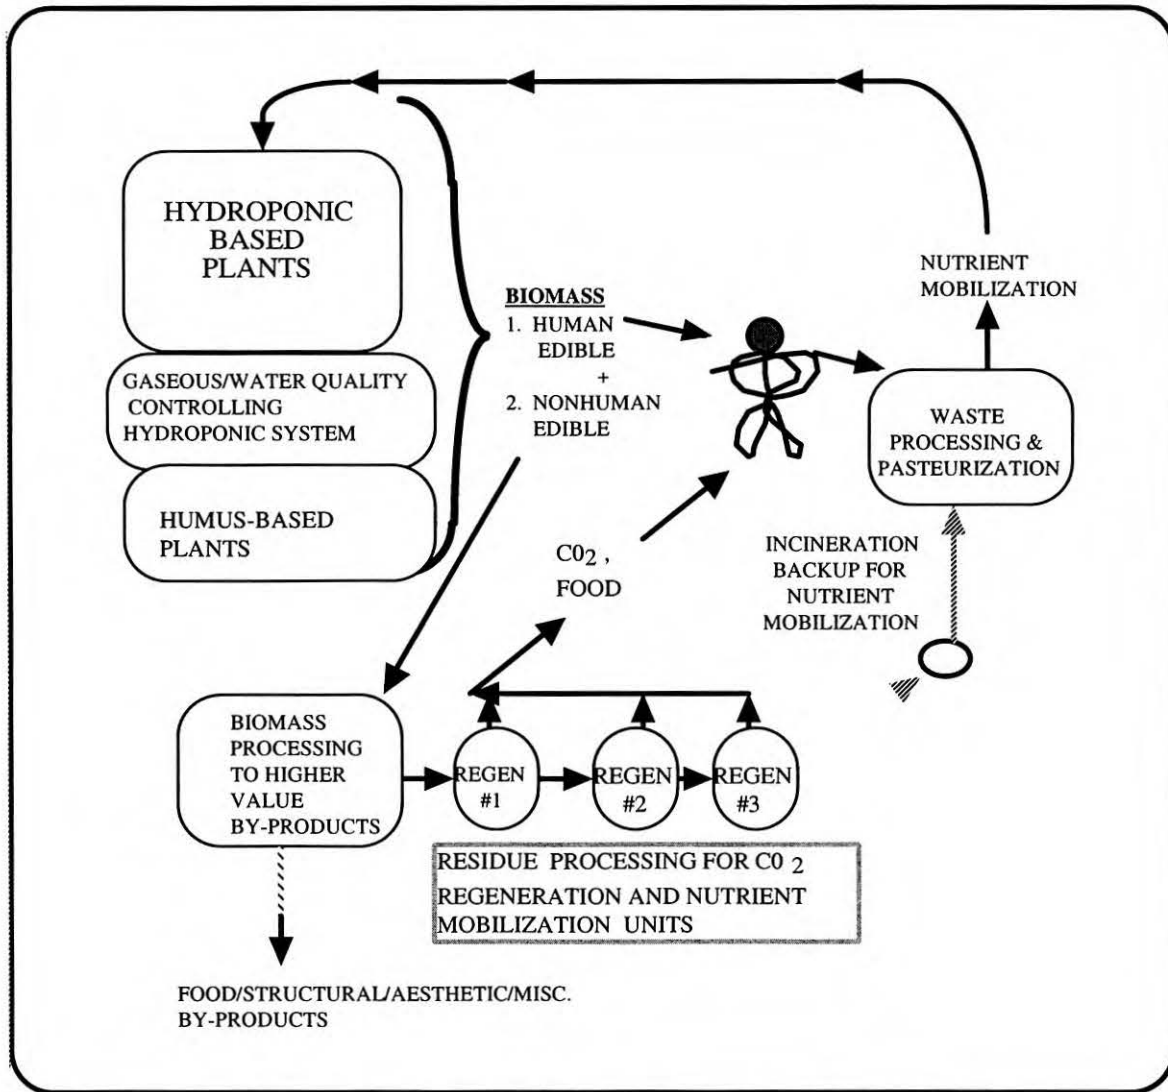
HYDROPONIC BASED PLANTS

GASEOUS/WATER QUALITY CONTROLLING HYDROPONIC SYSTEM

HUMUS-BASED PLANTS

BIOMASS
1. HUMAN EDIBLE
+
2. NONHUMAN EDIBLE

NUTRIENT MOBILIZATION

WASTE PROCESSING & PASTEURIZATION

$C0_2$,
FOOD

INCINERATION BACKUP FOR NUTRIENT MOBILIZATION

BIOMASS PROCESSING TO HIGHER VALUE BY-PRODUCTS

REGEN #1

REGEN #2

REGEN #3

RESIDUE PROCESSING FOR $C0_2$ REGENERATION AND NUTRIENT MOBILIZATION UNITS

FOOD/STRUCTURAL/AESTHETIC/MISC. BY-PRODUCTS